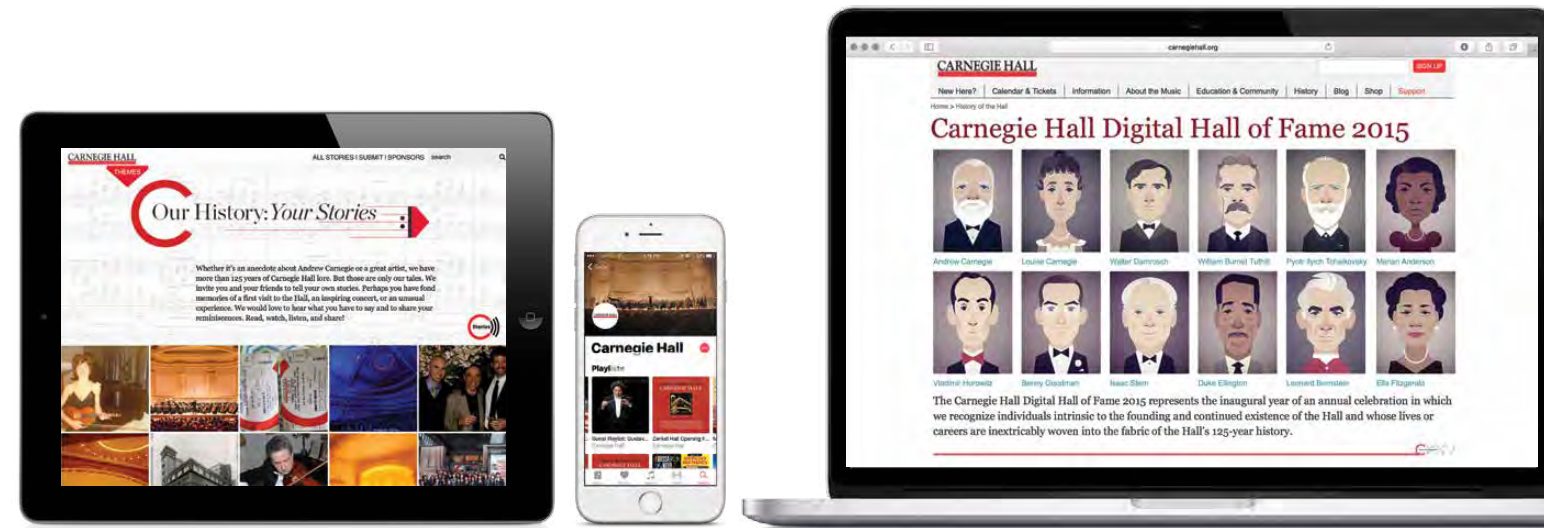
CARNEGIE HALL
THEMES
ALL STORIES | SUBMIT | SPONSORS search

Our History: Your Stories

Whether it's an anecdote about Andrew Carnegie or a great artist, we have more than 125 years of Carnegie Hall lore. But those are only our tales. We invite you and your friends to tell your own stories. Perhaps you have fond memories of a first visit to the Hall, an inspiring concert, or an unusual experience. We would love to hear what you have to say and to share your reminiscences. Read, watch, listen, and share!

Stories

Carnegie Hall
Playlists
Guest Playlist: Gustav... Carnegie Hall
Carnegie Hall Opening N...

carnegiehall.org
CARNEGIE HALL
SIGN UP
New Here? | Calendar & Tickets | Information | About the Music | Education & Community | History | Blog | Shop | Support
Home > History of the Hall

Carnegie Hall Digital Hall of Fame 2015

Andrew Carnegie
Louise Carnegie
Walter Damrosch
William Burnet Tuthill
Pyotr Ilyich Tchaikovsky
Marian Anderson
Vladimir Horowitz
Benny Goodman
Isaac Stern
Duke Ellington
Leonard Bernstein
Ella Fitzgerald

The Carnegie Hall Digital Hall of Fame 2015 represents the inaugural year of an annual celebration in which we recognize individuals intrinsic to the founding and continued existence of the Hall and whose lives or careers are inextricably woven into the fabric of the Hall's 125-year history.